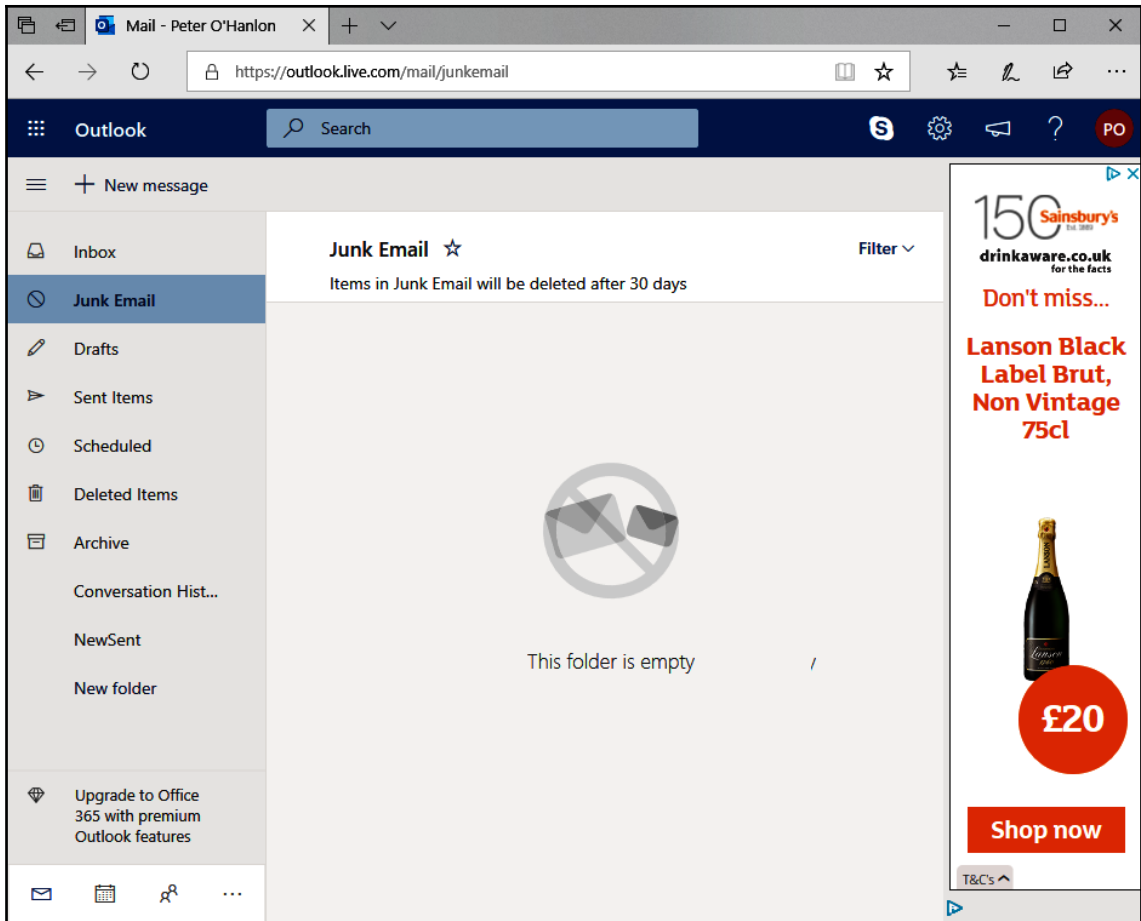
Mail - Peter O'Hanlon

https://outlook.live.com/mail/junkemail

Outlook

Search

PO

New message

Inbox

Junk Email

Drafts

Sent Items

Scheduled

Deleted Items

Archive

Conversation Hist...

NewSent

New folder

Upgrade to Office 365 with premium Outlook features

Junk Email

Filter

Items in Junk Email will be deleted after 30 days

This folder is empty

150 Sainsbury's Est. 1869

drinkaware.co.uk for the facts

Don't miss...

Lanson Black Label Brut, Non Vintage 75cl

£20

Shop now

T&C's